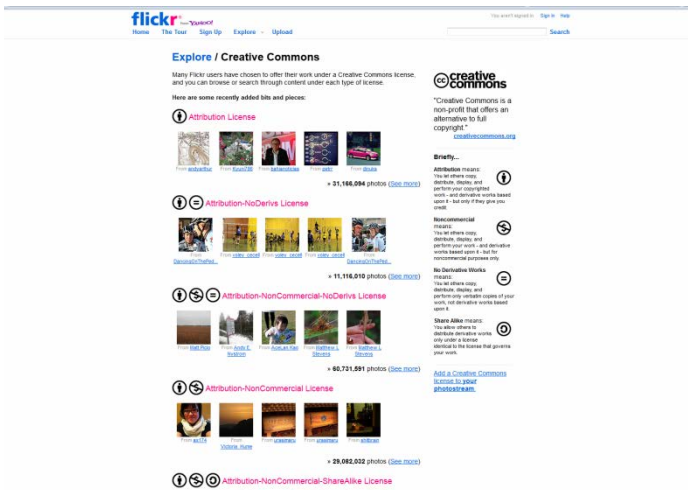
flickr from YAHOO!

Home The Tour Sign Up Explore Upload

You aren't signed in Sign In Help

Search

Explore / Creative Commons

Many Flickr users have chosen to offer their work under a Creative Commons license, and you can browse or search through content under each type of license.

Here are some recently added bits and pieces:

Attribution License

From andysrfbul From Kevin798 From barbarashoaie From pebi From dbuke

» 31,166,094 photos (See more)

Attribution-NoDerivs License

From DancingOnThePed... From coley_circle From coley_circle From coley_circle From DancingOnThePed...

» 11,116,010 photos (See more)

Attribution-NonCommercial-NoDerivs License

From Matt Rudo From Andy E. Nystrom From AsaLan Nair From Matthew L. Stevens From Matthew L. Stevens

» 60,731,591 photos (See more)

Attribution-NonCommercial License

From ecr774 From Victoria_mune From unsemaru From unsemaru From emborain

» 29,082,032 photos (See more)

Attribution-NonCommercial-ShareAlike License

creative commons

"Creative Commons is a non-profit that offers an alternative to full copyright."
creativecommons.org

Briefly...

Attribution means:
You let others copy, distribute, display, and perform your copyrighted work - and derivative works based upon it - but only if they give you credit.

Noncommercial means:
You let others copy, distribute, display, and perform your work - and derivative works based upon it - but for noncommercial purposes only.

No Derivative Works means:
You let others copy, distribute, display, and perform only verbatim copies of your work, not derivative works based upon it.

Share Alike means:
You allow others to distribute derivative works only under a license identical to the license that governs your work.

Add a Creative Commons license to your photostream.